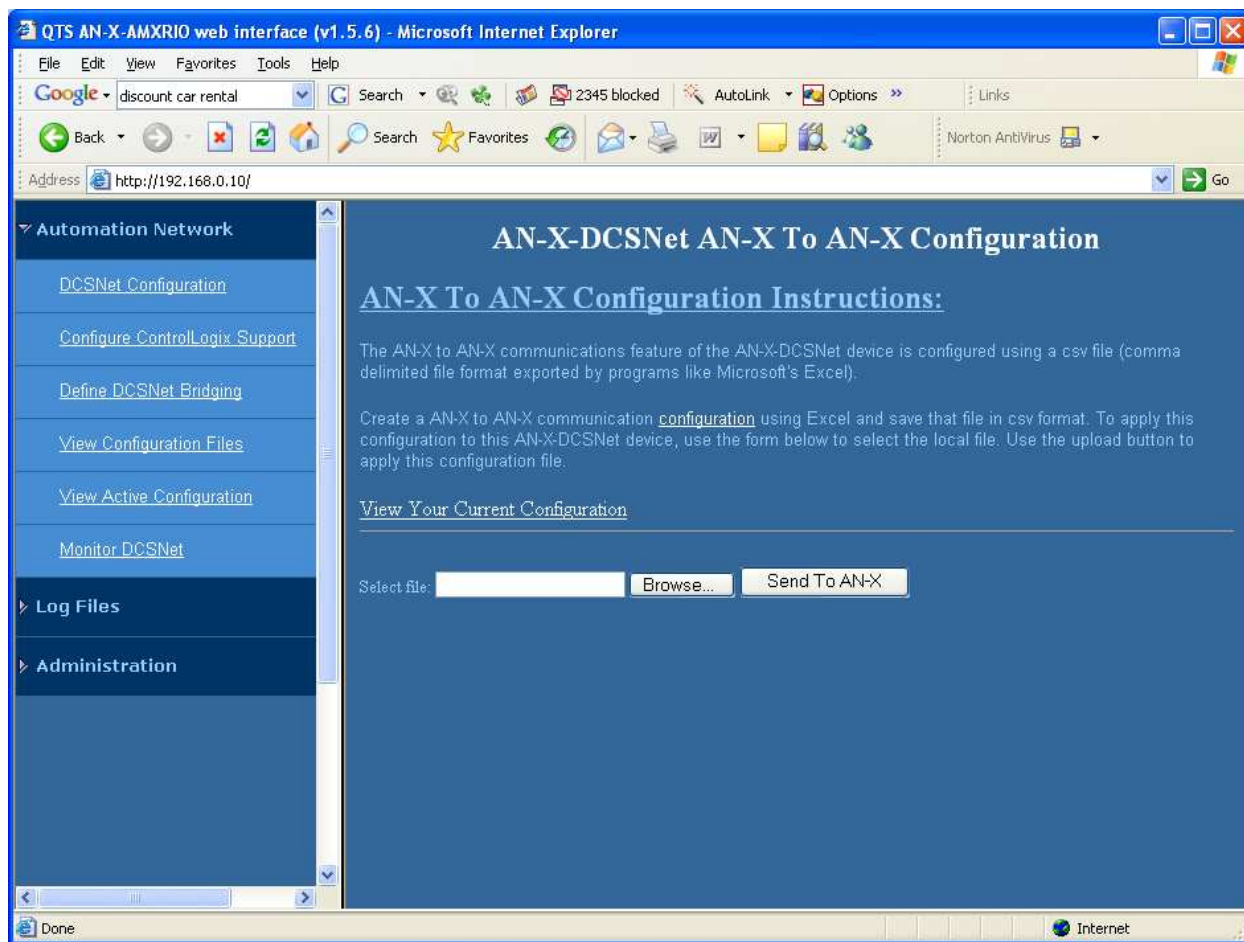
QTS AN-X-AMXRIO web interface (v1.5.6) - Microsoft Internet Explorer

File Edit View Favorites Tools Help

Google discount car rental Search 2345 blocked AutoLink Options » Links

Back Search Favorites Norton AntiVirus

Address http://192.168.0.10/ Go

Automation Network

DCSNet Configuration

Configure ControlLogix Support

Define DCSNet Bridging

View Configuration Files

View Active Configuration

Monitor DCSNet

Log Files

Administration

AN-X-DCSNet AN-X To AN-X Configuration

AN-X To AN-X Configuration Instructions:

The AN-X to AN-X communications feature of the AN-X-DCSNet device is configured using a csv file (comma delimited file format exported by programs like Microsoft's Excel).

Create a AN-X to AN-X communication configuration using Excel and save that file in csv format. To apply this configuration to this AN-X-DCSNet device, use the form below to select the local file. Use the upload button to apply this configuration file.

View Your Current Configuration

Select file: Browse... Send To AN-X

Done Internet